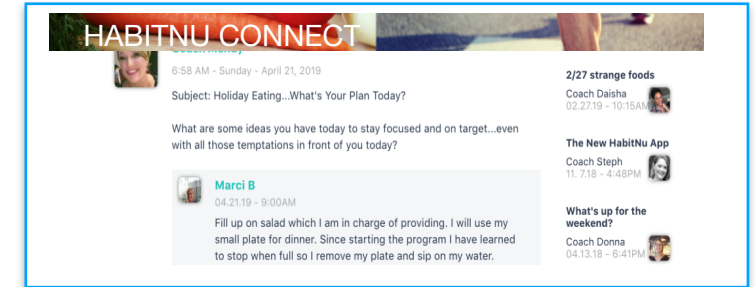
HABITNU CONNECT

Coach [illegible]

6:58 AM - Sunday - April 21, 2019

Subject: Holiday Eating...What's Your Plan Today?

What are some ideas you have today to stay focused and on target...even with all those temptations in front of you today?

Marci B
04.21.19 - 9:00AM
Fill up on salad which I am in charge of providing. I will use my small plate for dinner. Since starting the program I have learned to stop when full so I remove my plate and sip on my water.

2/27 strange foods
Coach Daisha
02.27.19 - 10:15AM

The New HabitNu App
Coach Steph
11. 7.18 - 4:48PM

What's up for the weekend?
Coach Donna
04.13.18 - 6:41PM